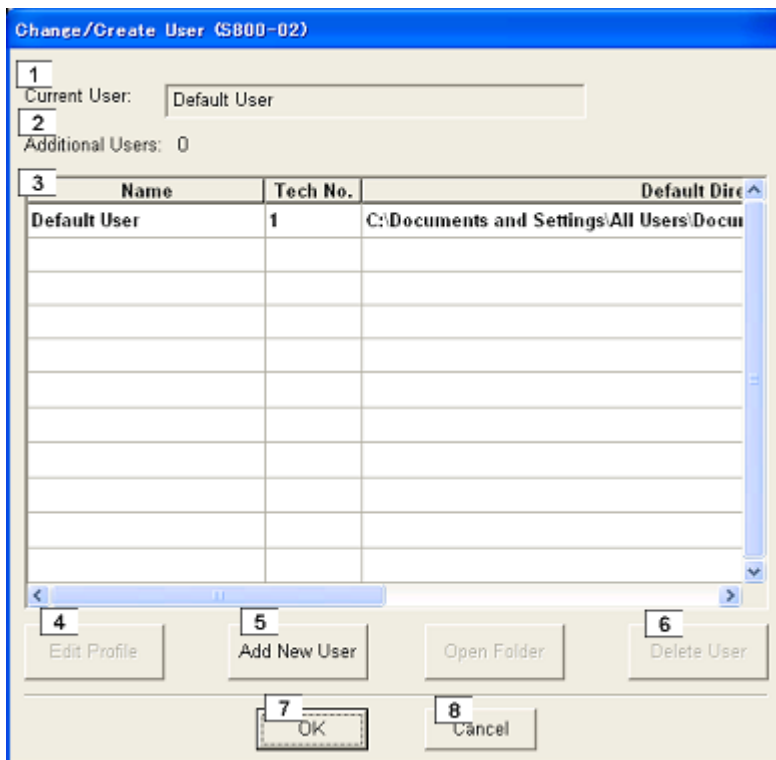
Change/Create User (S800-02)

1
Current User: Default User
2
Additional Users: 0

3
| Name | Tech No. | Default Dire |
|---|---|---|
| Default User | 1 | C:\Documents and Settings\All Users\Docu |
| | | |
| | | |
| | | |
| | | |
| | | |
| | | |
| | | |
| | | |
| | | |
| | | |

4 Edit Profile
5 Add New User
Open Folder
6 Delete User

7 OK
8 Cancel